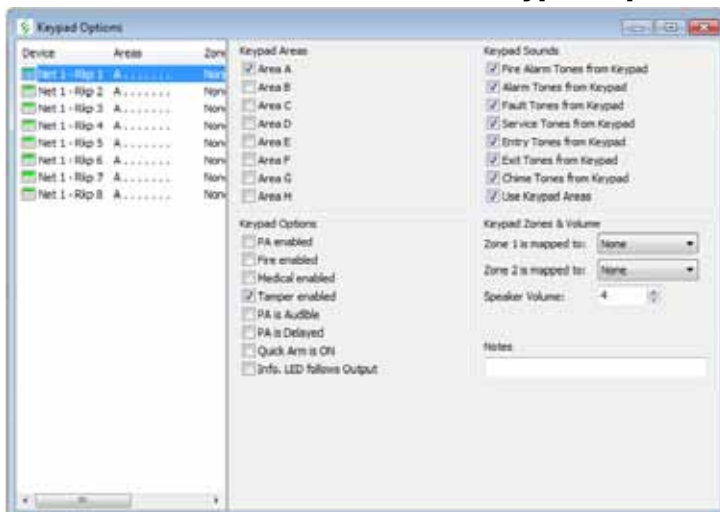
Keypad Options

| Device | Areas | Zon |
|---|---|---|
| Net 1 - Rkp 1 | A . . . . . . . | Non |
| Net 1 - Rkp 2 | A . . . . . . . | Non |
| Net 1 - Rkp 3 | A . . . . . . . | Non |
| Net 1 - Rkp 4 | A . . . . . . . | Non |
| Net 1 - Rkp 5 | A . . . . . . . | Non |
| Net 1 - Rkp 6 | A . . . . . . . | Non |
| Net 1 - Rkp 7 | A . . . . . . . | Non |
| Net 1 - Rkp 8 | A . . . . . . . | Non |

Keypad Areas
Area A
Area B
Area C
Area D
Area E
Area F
Area G
Area H

Keypad Options
PA enabled
Fire enabled
Medical enabled
Tamper enabled
PA is Audible
PA is Delayed
Quick Arm is ON
Info. LED follows Output

Keypad Sounds
Fire Alarm Tones from Keypad
Alarm Tones from Keypad
Fault Tones from Keypad
Service Tones from Keypad
Entry Tones from Keypad
Exit Tones from Keypad
Chime Tones from Keypad
Use Keypad Areas

Keypad Zones & Volume
Zone 1 is mapped to: None
Zone 2 is mapped to: None
Speaker Volume: 4

Notes